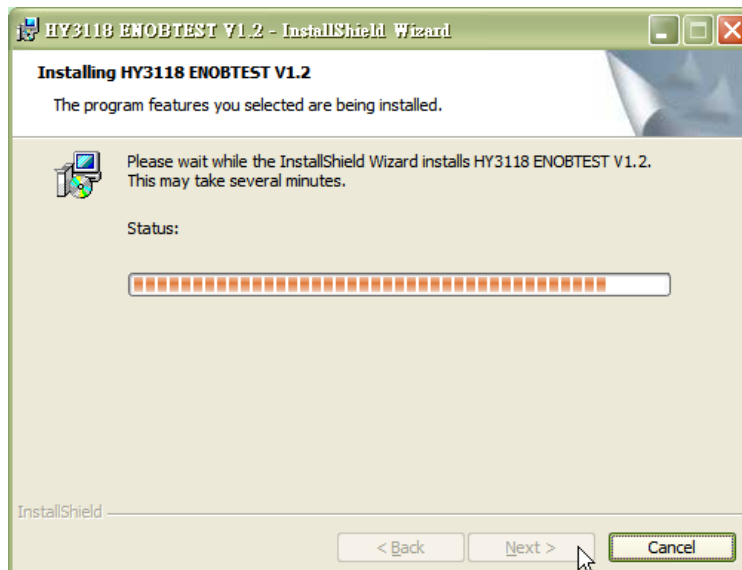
HY3118 ENOBTEST V1.2 - InstallShield Wizard

Installing HY3118 ENOBTEST V1.2

The program features you selected are being installed.

Please wait while the InstallShield Wizard installs HY3118 ENOBTEST V1.2. This may take several minutes.

Status:

InstallShield

< Back

Next >

Cancel